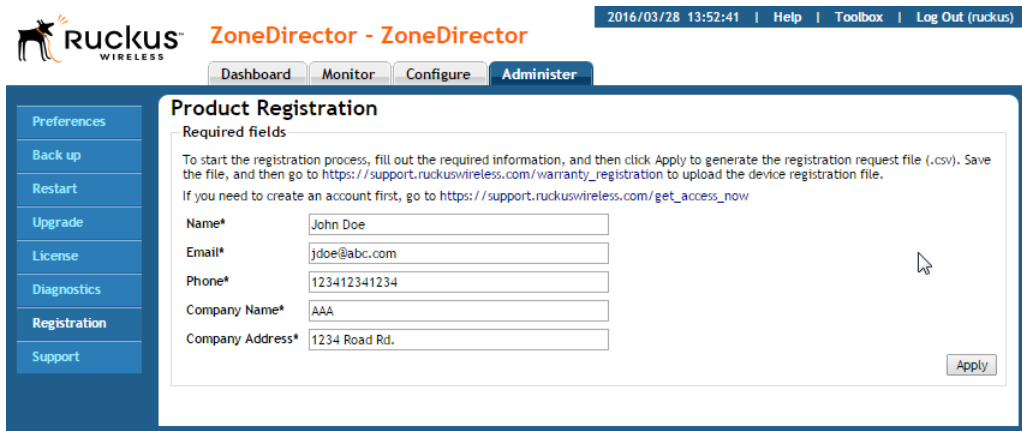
Ruckus™ WIRELESS

ZoneDirector - ZoneDirector

2016/03/28 13:52:41 | Help | Toolbox | Log Out (ruckus)

Dashboard | Monitor | Configure | Administer

Preferences
Back up
Restart
Upgrade
License
Diagnostics
Registration
Support

Product Registration

Required fields

To start the registration process, fill out the required information, and then click Apply to generate the registration request file (.csv). Save the file, and then go to https://support.ruckuswireless.com/warranty_registration to upload the device registration file.

If you need to create an account first, go to https://support.ruckuswireless.com/get_access_now

| | |
|---|---|
| Name* | John Doe |
| Email* | jdoe@abc.com |
| Phone* | 123412341234 |
| Company Name* | AAA |
| Company Address* | 1234 Road Rd. |

Apply